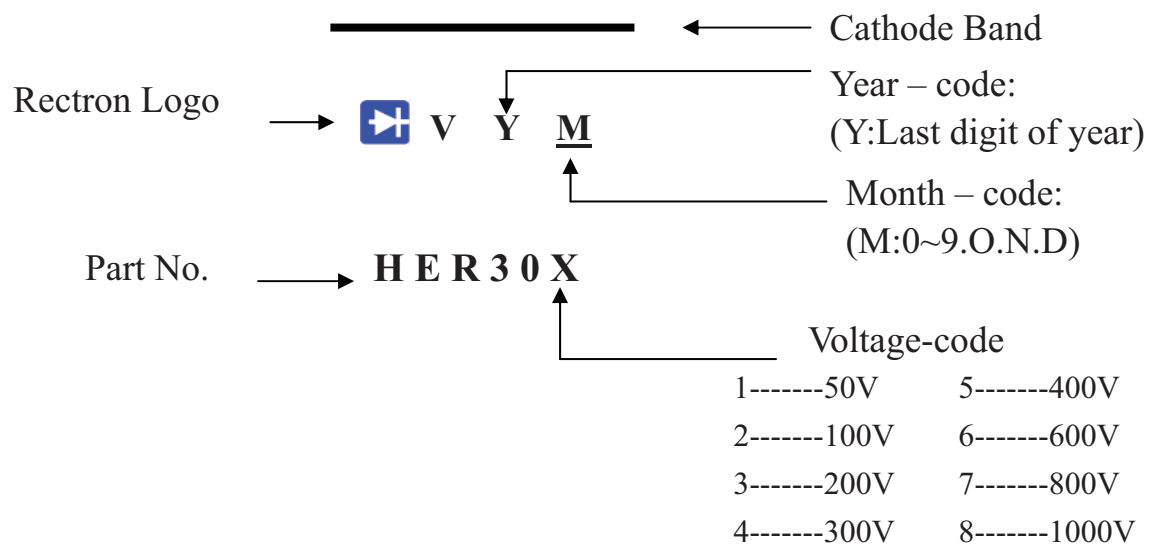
Cathode Band

Rectron Logo

V Y M

Year – code:
(Y:Last digit of year)

Month – code:
(M:0~9.O.N.D)

Part No.

H E R 3 0 X

Voltage-code

1-------50V 5-------400V
2-------100V 6-------600V
3-------200V 7-------800V
4-------300V 8-------1000V